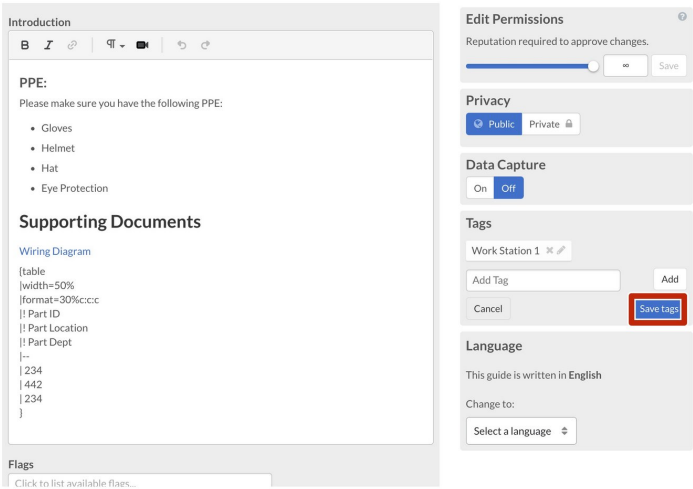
Introduction

B I ¶

PPE:

Please make sure you have the following PPE:

- Gloves
- Helmet
- Hat
- Eye Protection

Supporting Documents

Wiring Diagram

{table
|width=50%
|format=30%c:c:c
|! Part ID
|! Part Location
|! Part Dept
|--
| 234
| 442
| 234
}

Flags

Click to list available flags...

Edit Permissions

Reputation required to approve changes.

∞ Save

Privacy

Public Private

Data Capture

On Off

Tags

Work Station 1

Add Tag

Add

Cancel

Save tags

Language

This guide is written in English

Change to:

Select a language